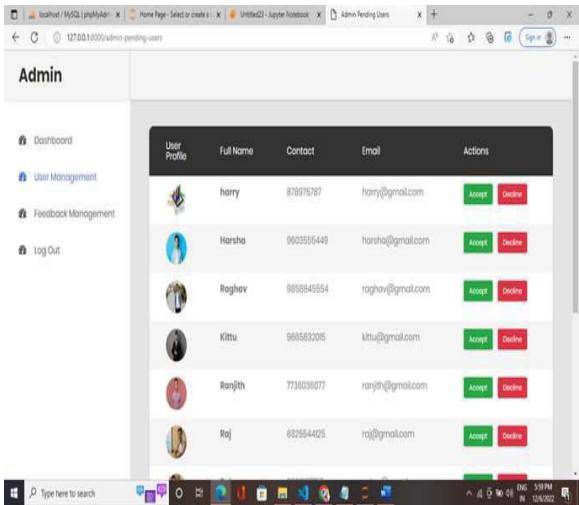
localhost / MySQL | phpMyAdmin × Home Page - Select or create a × Untitled23 - Jupyter Notebook × Admin Pending Users × +

127.0.0.1:8000/admin-pending-users

Sign in

Admin

Dashboard

User Management

Feedback Management

Log Out

| User Profile | Full Name | Contact | Email | Actions |
|---|---|---|---|---|
| | harry | 878976787 | harry@gmail.com | Accept Decline |
| | Harsha | 9603555449 | harsha@gmail.com | Accept Decline |
| | Raghav | 9858845554 | raghav@gmail.com | Accept Decline |
| | Kittu | 9665832015 | kittu@gmail.com | Accept Decline |
| | Ranjith | 7736036077 | ranjith@gmail.com | Accept Decline |
| | Raj | 6325544125 | raj@gmail.com | Accept Decline |

Type here to search

ENG IN 5:19 PM 12/6/2022